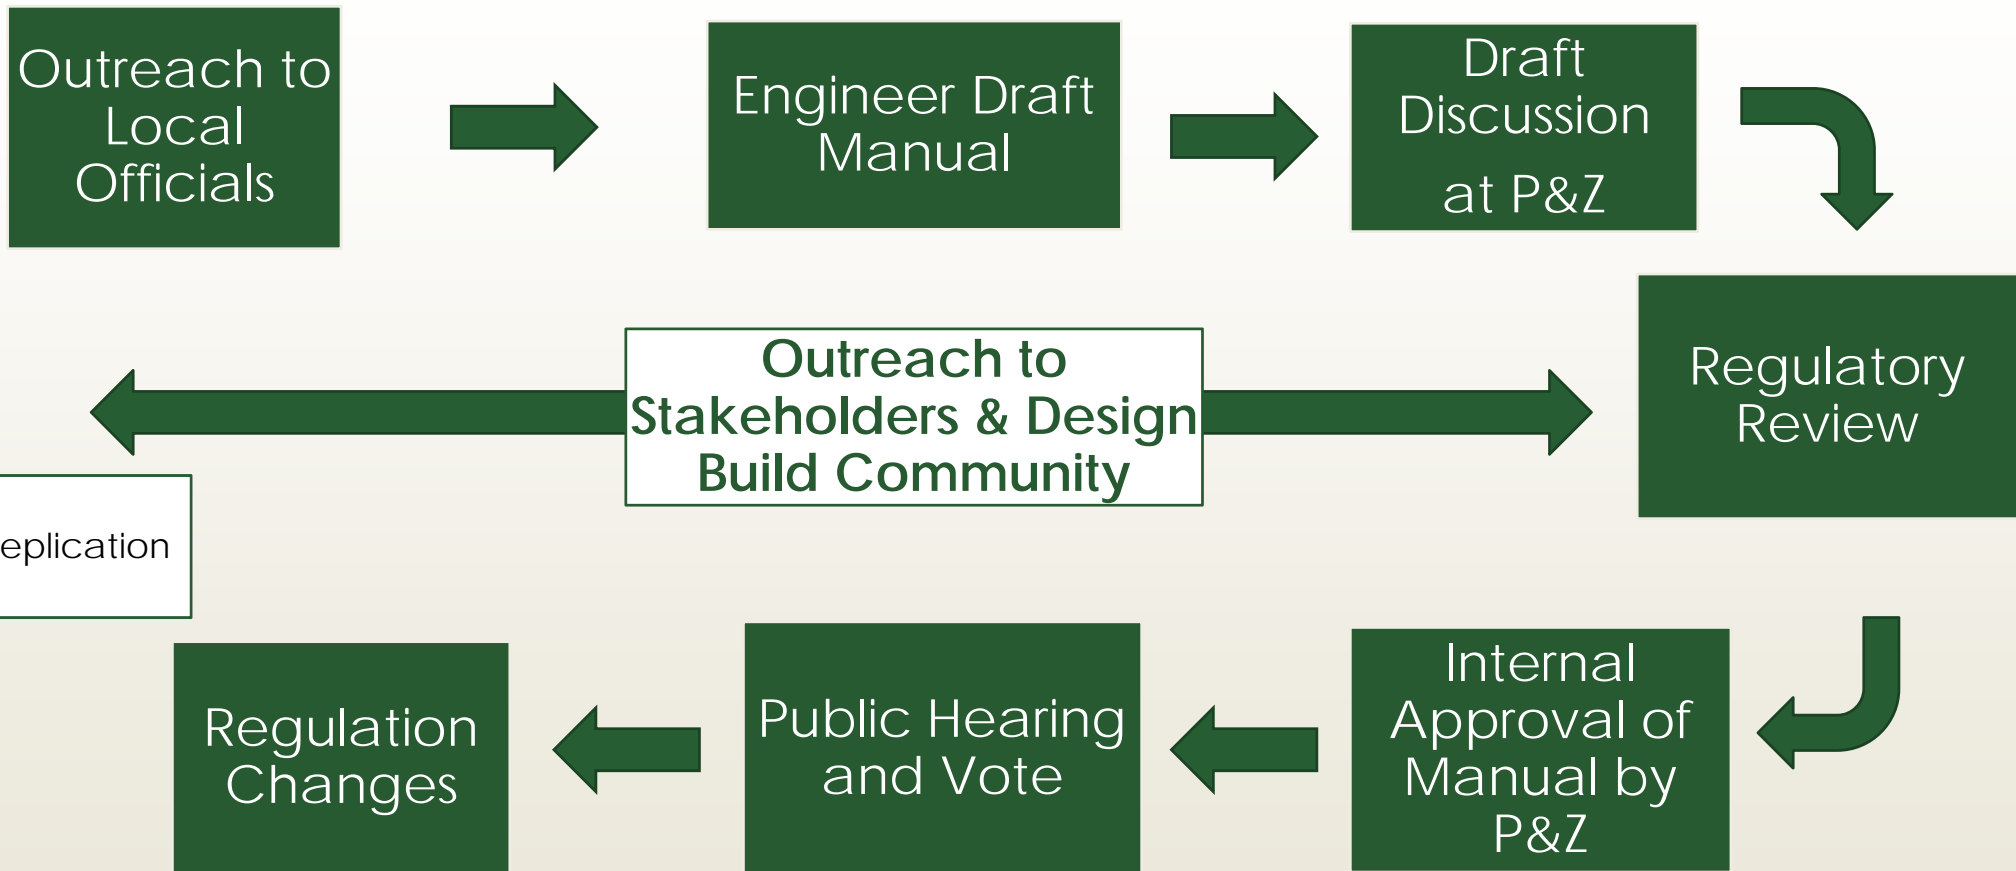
Outreach to Local Officials

Engineer Draft Manual

Draft Discussion at P&Z

Regulatory Review

Outreach to Stakeholders & Design Build Community

eplication

Internal Approval of Manual by P&Z

Public Hearing and Vote

Regulation Changes